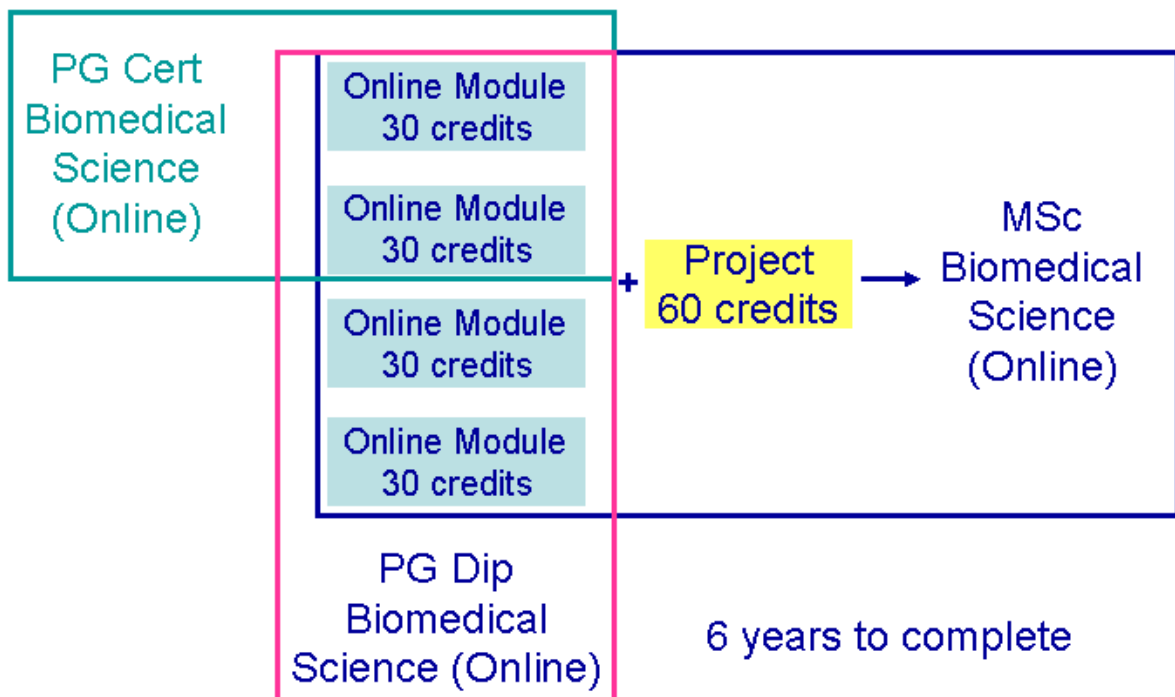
PG Cert Biomedical Science (Online)

Online Module 30 credits

Online Module 30 credits

Online Module 30 credits

Online Module 30 credits

+

Project 60 credits

MSc Biomedical Science (Online)

PG Dip Biomedical Science (Online)

6 years to complete